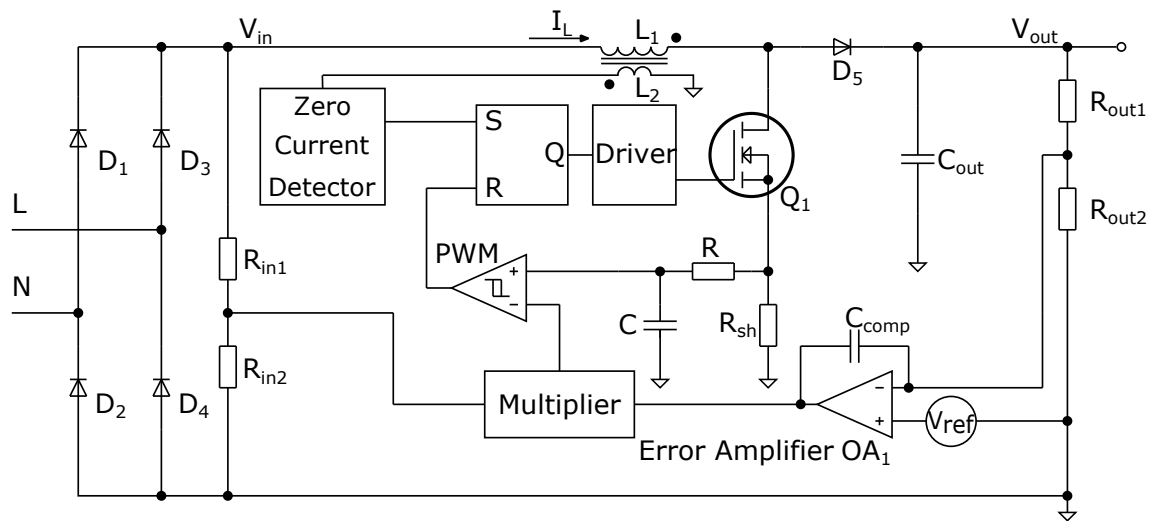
$V_{in}$
$I_L$
$L_1$
$L_2$
$V_{out}$
$D_5$
Zero Current Detector
S
Q
R
Driver
$Q_1$
$C_{out}$
$R_{out1}$
$R_{out2}$
$D_1$
$D_3$
$D_2$
$D_4$
L
N
$R_{in1}$
$R_{in2}$
PWM
+
−
R
C
$R_{sh}$
$C_{comp}$
Multiplier
−
+
$V_{ref}$
Error Amplifier $OA_1$